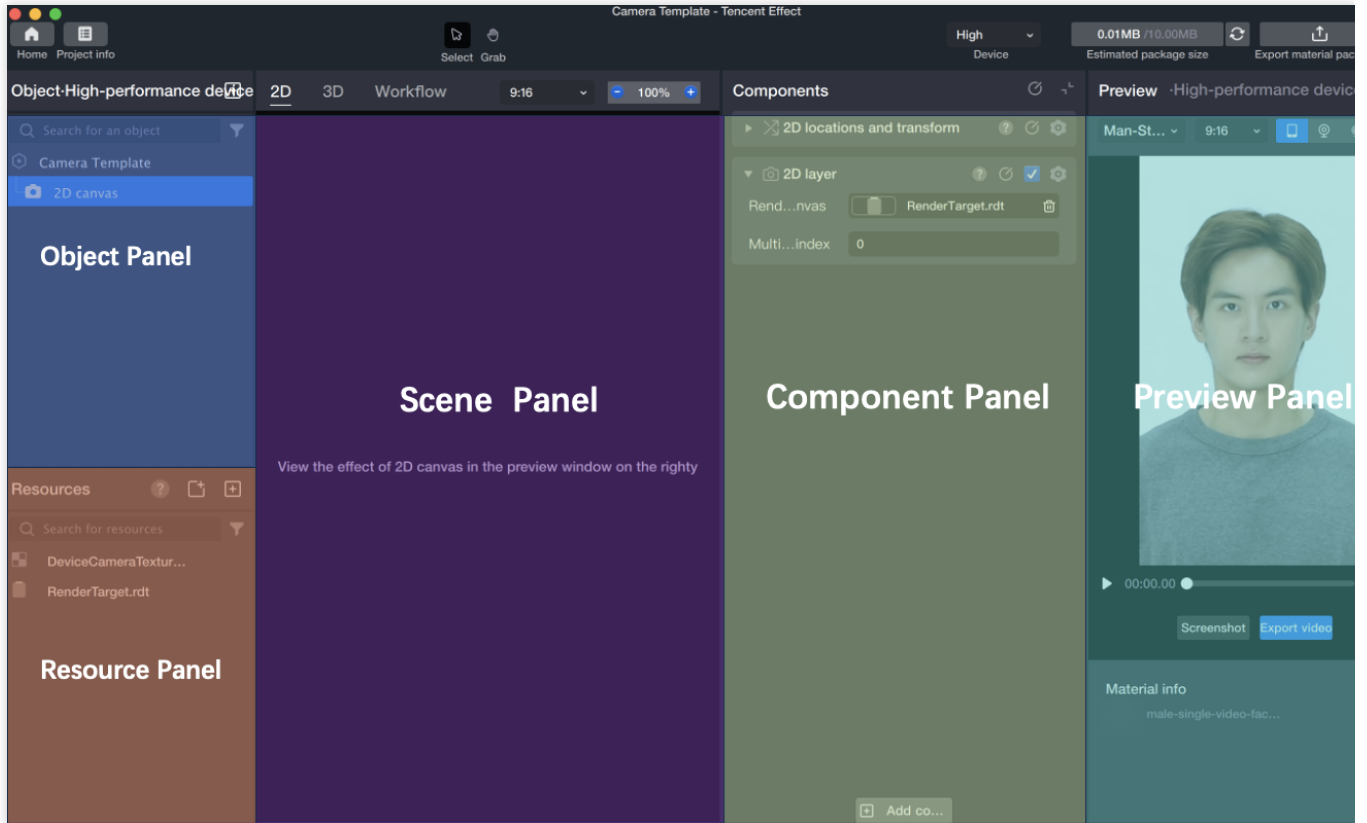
Camera Template - Tencent Effect

Home Project info

Select Grab

High

Device

0.01MB /10.00MB

Estimated package size

Export material pac

Object-High-performance device

2D 3D Workflow 9:16 100%

Components

Preview ·High-performance devic

Search for an object

Camera Template

2D canvas

Object Panel

2D locations and transform

2D layer

Rend…nvas RenderTarget.rdt

Multi…index 0

Man-St… 9:16

Scene Panel

Component Panel

Preview Panel

View the effect of 2D canvas in the preview window on the righty

Resources

Search for resources

DeviceCameraTextur…

RenderTarget.rdt

Resource Panel

00:00.00

Screenshot Export video

Material info

male-single-video-fac…

Add co…